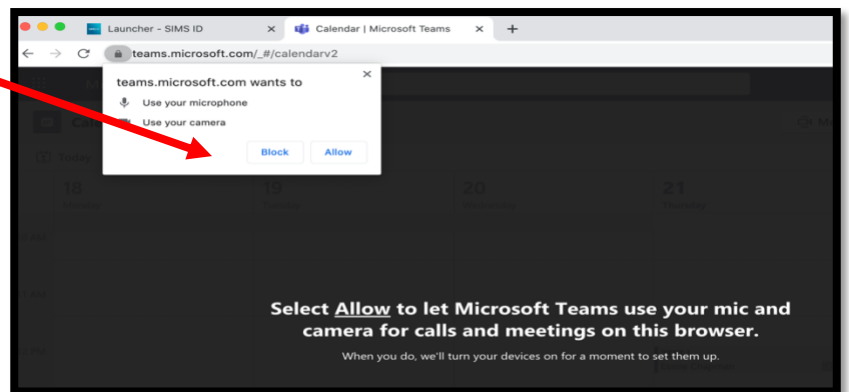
Launcher - SIMS ID
Calendar | Microsoft Teams
+
teams.microsoft.com/_#/calendarv2

teams.microsoft.com wants to
Use your microphone
Use your camera
Block
Allow

18
19
20
21

Select Allow to let Microsoft Teams use your mic and camera for calls and meetings on this browser.

When you do, we'll turn your devices on for a moment to set them up.